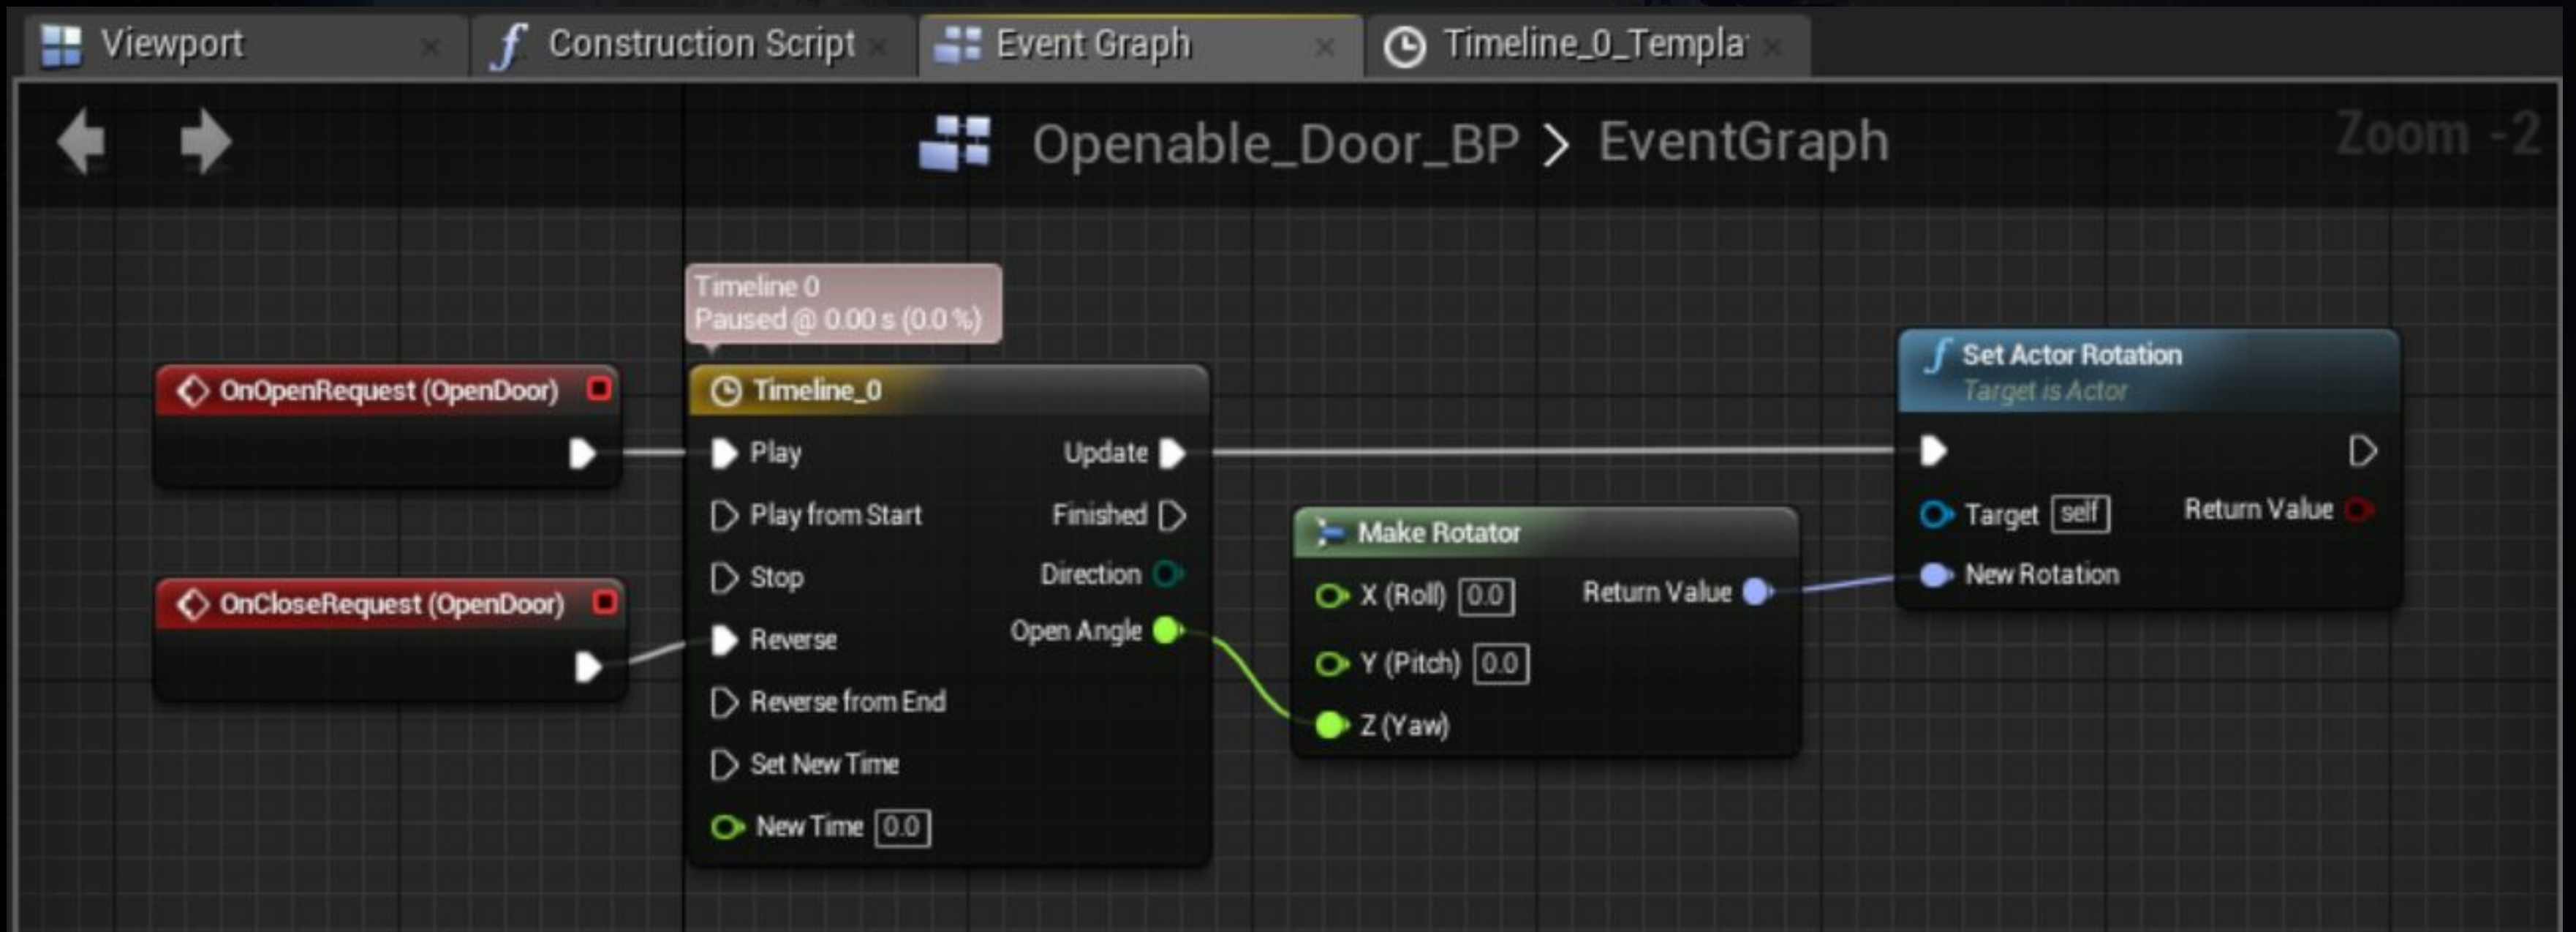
Viewport
Construction Script
Event Graph
Timeline_0_Templa

Openable_Door_BP > EventGraph

Zoom -2

Timeline 0
Paused @ 0.00 s (0.0 %)

OnOpenRequest (OpenDoor)

OnCloseRequest (OpenDoor)

Timeline_0
Play
Play from Start
Stop
Reverse
Reverse from End
Set New Time
New Time 0.0
Update
Finished
Direction
Open Angle

Make Rotator
X (Roll) 0.0
Y (Pitch) 0.0
Z (Yaw)
Return Value

Set Actor Rotation
Target is Actor
Target self
New Rotation
Return Value